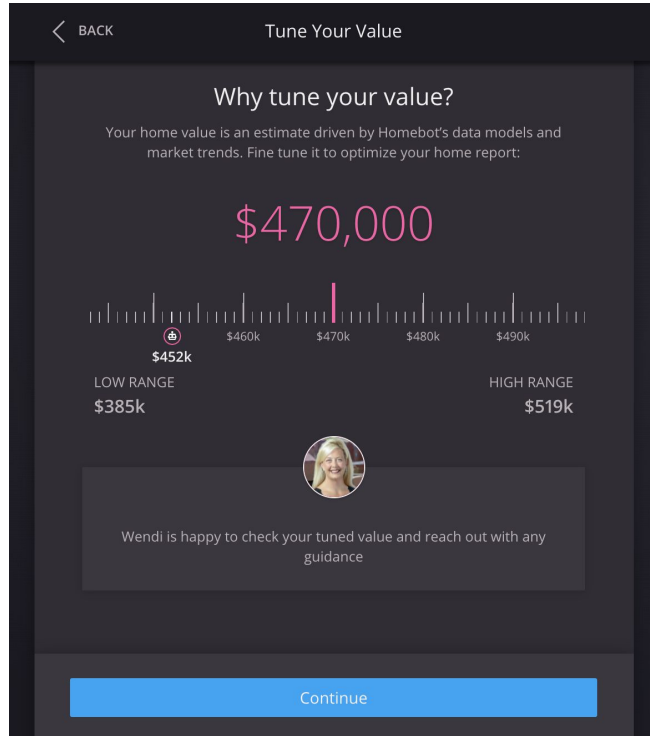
BACK

Tune Your Value

Why tune your value?

Your home value is an estimate driven by Homebot's data models and market trends. Fine tune it to optimize your home report:

$470,000

$460k $470k $480k $490k

$452k

LOW RANGE
$385k

HIGH RANGE
$519k

Wendi is happy to check your tuned value and reach out with any guidance

Continue